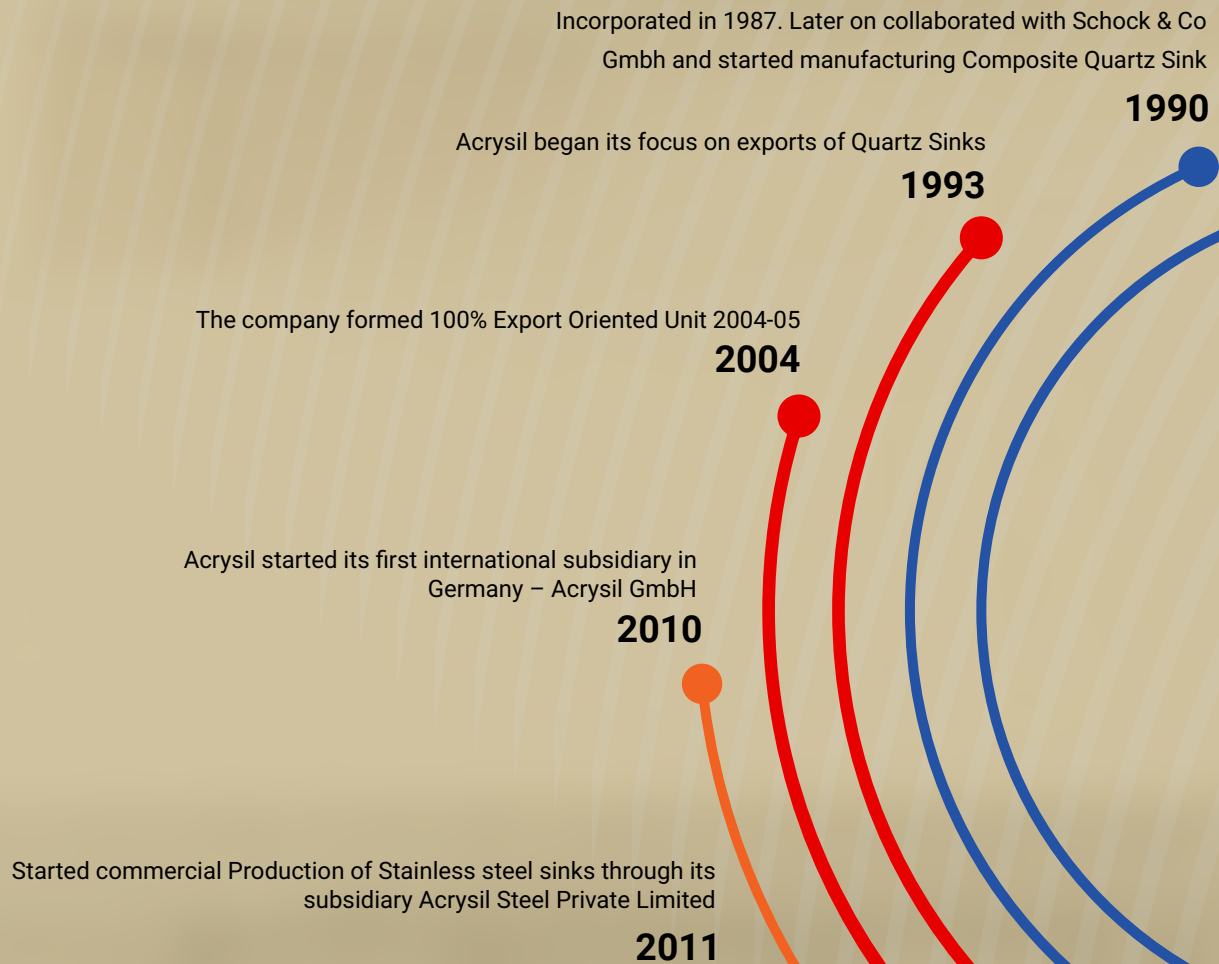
Incorporated in 1987. Later on collaborated with Schock & Co Gmbh and started manufacturing Composite Quartz Sink

1990

Acrysil began its focus on exports of Quartz Sinks

1993

The company formed 100% Export Oriented Unit 2004-05

2004

Acrysil started its first international subsidiary in Germany – Acrysil GmbH

2010

Started commercial Production of Stainless steel sinks through its subsidiary Acrysil Steel Private Limited

2011